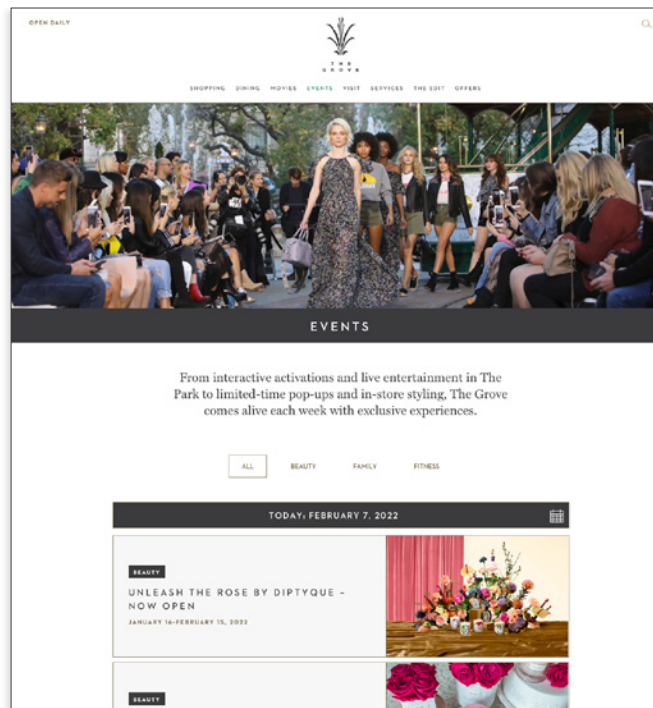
OPEN DAILY

THE GROVE

SHOPPING DINING MOVIES EVENTS VISIT SERVICES THE EDIT OFFERS

EVENTS

From interactive activations and live entertainment in The Park to limited-time pop-ups and in-store styling, The Grove comes alive each week with exclusive experiences.

ALL BEAUTY FAMILY FITNESS

TODAY: FEBRUARY 7, 2022

BEAUTY

UNLEASH THE ROSE BY DIPTYQUE - NOW OPEN

JANUARY 16-FEBRUARY 15, 2022

BEAUTY